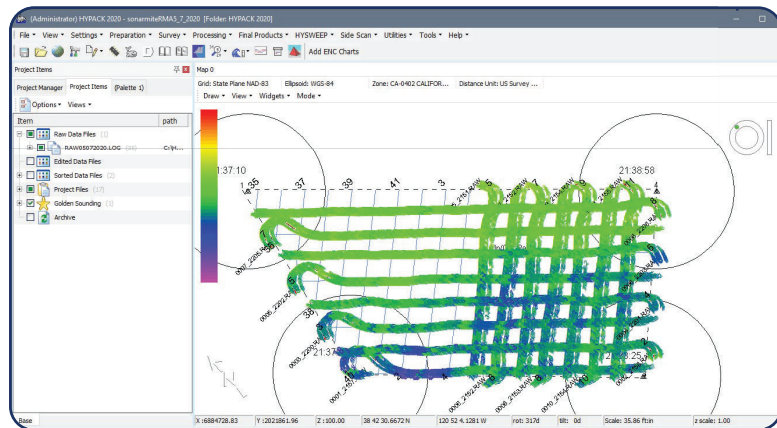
(Administrator) HYPACK 2020 - sonarmiteRMAS_7_2020 [Folder: HYPACK 2020]

File ▾ View ▾ Settings ▾ Preparation ▾ Survey ▾ Processing ▾ Final Products ▾ HYSWEEP ▾ Side Scan ▾ Utilities ▾ Tools ▾ Help ▾

Add ENC Charts

Project Items

Project Manager | Project Items | (Palette 1)

Options ▾ Views ▾

| Item | path |
|---|---|
| Raw Data Files (1) | |
| RAW05072020.LOG (24) | C:\H... |
| Edited Data Files | |
| Sorted Data Files (2) | |
| Project Files (17) | |
| Golden Sounding (1) | |
| Archive | |

Map 0

Grid: State Plane NAD-83 | Ellipsoid: WGS-84 | Zone: CA-0402 CALIFOR... | Distance Unit: US Survey ...

Draw ▾ View ▾ Widgets ▾ Mode ▾

1:37:10

21:38:58

21:37

21:38:25

35 37 39 41 3 5 7

Base

X :6884728.83 | Y :2021861.96 | Z :100.00 | 38 42 30.6672 N | 120 52 4.1281 W | rot: 317d | tilt: 0d | Scale: 35.86 ft:in | z scale: 1.00